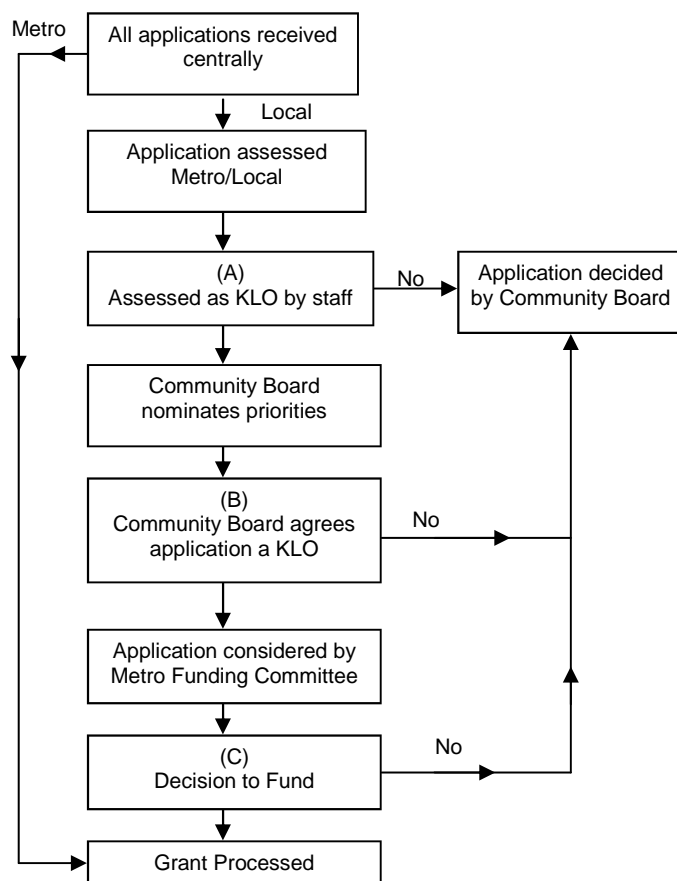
Metro

All applications received centrally

Local

Application assessed Metro/Local

(A)
Assessed as KLO by staff

No

Application decided by Community Board

Community Board nominates priorities

(B)
Community Board agrees application a KLO

No

Application considered by Metro Funding Committee

(C)
Decision to Fund

No

Grant Processed